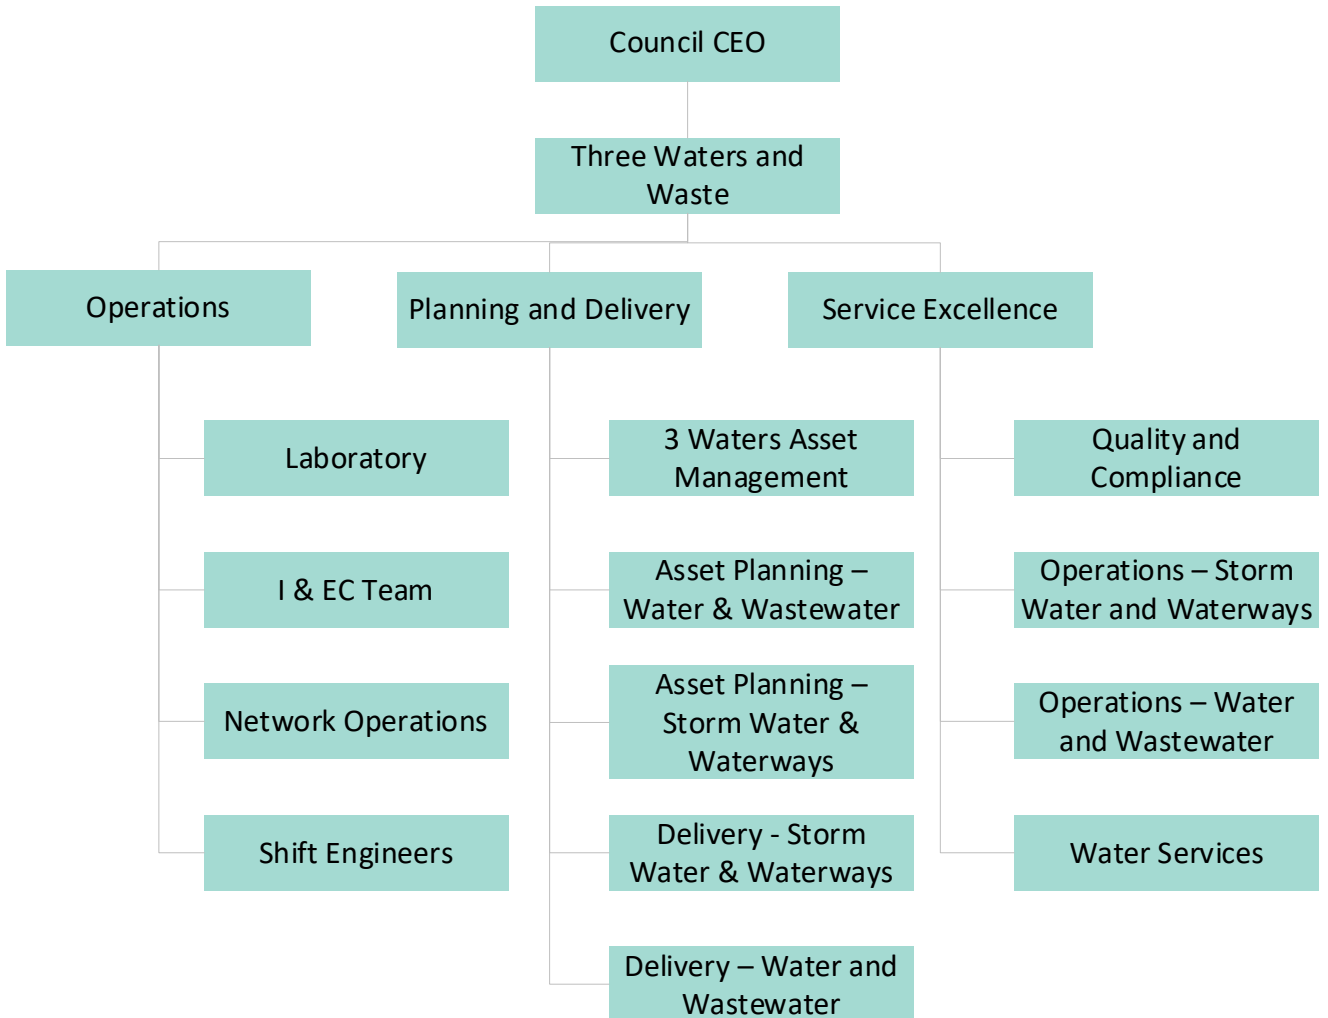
Council CEO

Three Waters and Waste

Operations

Planning and Delivery

Service Excellence

Laboratory

I & EC Team

Network Operations

Shift Engineers

3 Waters Asset Management

Asset Planning – Water & Wastewater

Asset Planning – Storm Water & Waterways

Delivery - Storm Water & Waterways

Delivery – Water and Wastewater

Quality and Compliance

Operations – Storm Water and Waterways

Operations – Water and Wastewater

Water Services